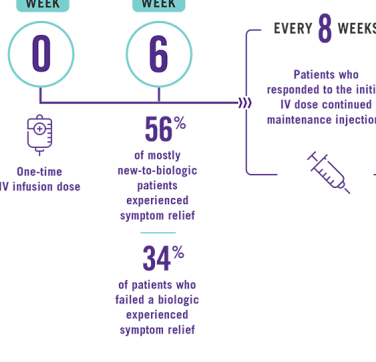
WEEK
0

WEEK
6

EVERY 8 WEEKS

Patients who responded to the initi IV dose continued maintenance injection

One-time IV infusion dose

56%
of mostly new-to-biologic patients experienced symptom relief

34%
of patients who failed a biologic experienced symptom relief